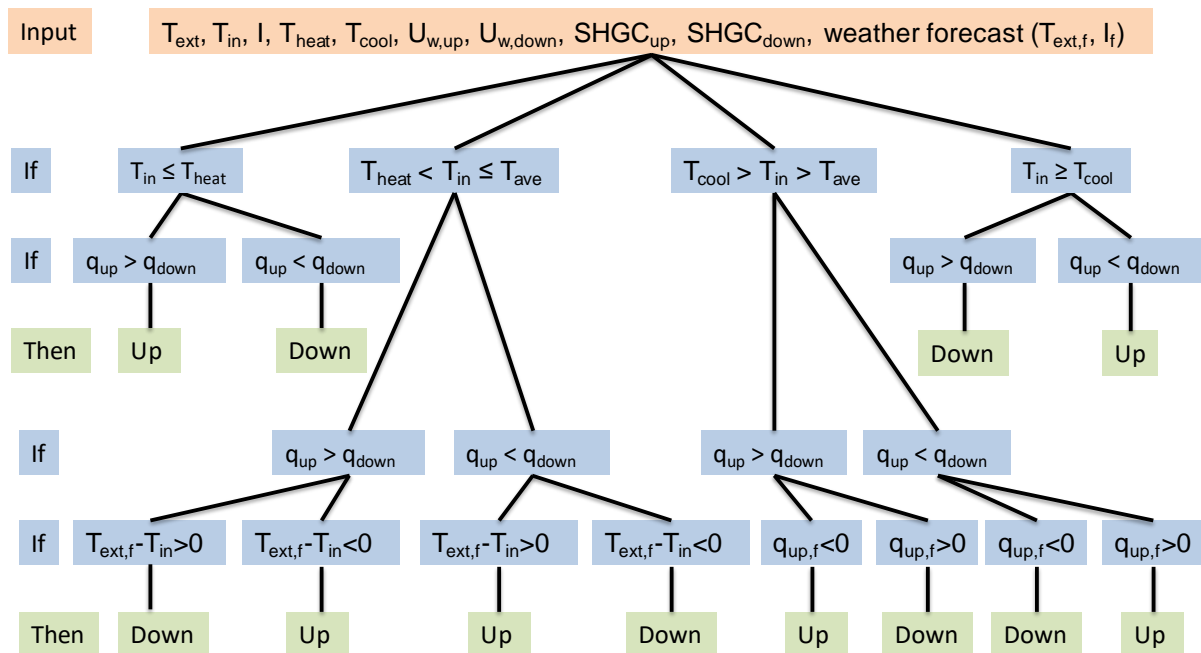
Input $T_{ext}$, $T_{in}$, I, $T_{heat}$, $T_{cool}$, $U_{w,up}$, $U_{w,down}$, $SHGC_{up}$, $SHGC_{down}$, weather forecast ($T_{ext,f}$, $I_f$)

If $T_{in} \leq T_{heat}$ $T_{heat} < T_{in} \leq T_{ave}$ $T_{cool} > T_{in} > T_{ave}$ $T_{in} \geq T_{cool}$

If $q_{up} > q_{down}$ $q_{up} < q_{down}$ $q_{up} > q_{down}$ $q_{up} < q_{down}$

Then Up Down Down Up

If $q_{up} > q_{down}$ $q_{up} < q_{down}$ $q_{up} > q_{down}$ $q_{up} < q_{down}$

If $T_{ext,f}$-$T_{in}$>0 $T_{ext,f}$-$T_{in}$<0 $T_{ext,f}$-$T_{in}$>0 $T_{ext,f}$-$T_{in}$<0 $q_{up,f}$<0 $q_{up,f}$>0 $q_{up,f}$<0 $q_{up,f}$>0

Then Down Up Up Down Up Down Down Up